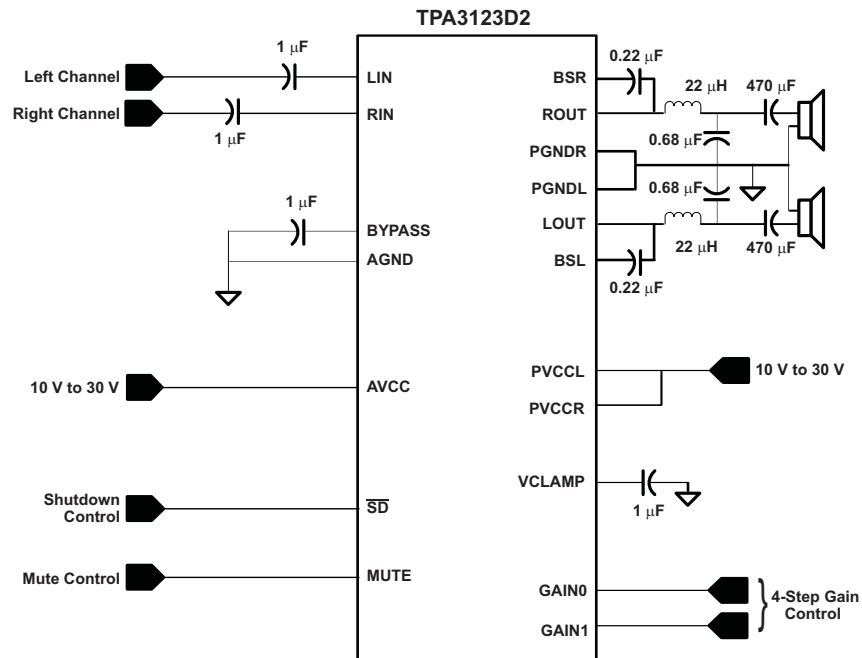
TPA3123D2

1 μF

Left Channel

LIN

Right Channel

RIN

1 μF

1 μF

BYPASS

AGND

10 V to 30 V

AVCC

Shutdown Control

$\overline{SD}$

Mute Control

MUTE

0.22 μF

BSR

22 μH

470 μF

ROUT

0.68 μF

PGNDR

PGNDL

0.68 μF

LOUT

22 μH

470 μF

BSL

0.22 μF

PVCCL

10 V to 30 V

PVCCR

VCLAMP

1 μF

GAIN0

GAIN1

4-Step Gain Control